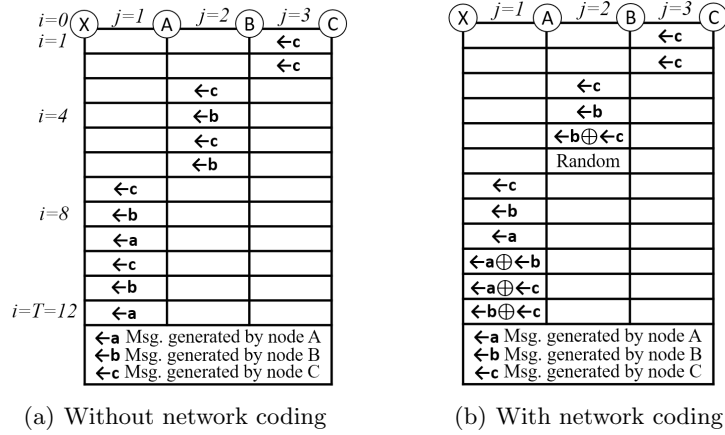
i=0 X j=1 A j=2 B j=3 C
i=1

| | | ←c |
|---|---|---|
| | | ←c |
| | ←c | |
| | ←b | |
| | ←c | |
| | ←b | |
| ←c | | |
| ←b | | |
| ←a | | |
| ←c | | |
| ←b | | |
| ←a | | |

i=4
i=8
i=T=12

←a Msg. generated by node A
←b Msg. generated by node B
←c Msg. generated by node C

(a) Without network coding

X j=1 A j=2 B j=3 C

| | | ←c |
|---|---|---|
| | | ←c |
| | ←c | |
| | ←b | |
| | ←b⊕←c | |
| | Random | |
| ←c | | |
| ←b | | |
| ←a | | |
| ←a⊕←b | | |
| ←a⊕←c | | |
| ←b⊕←c | | |

←a Msg. generated by node A
←b Msg. generated by node B
←c Msg. generated by node C

(b) With network coding